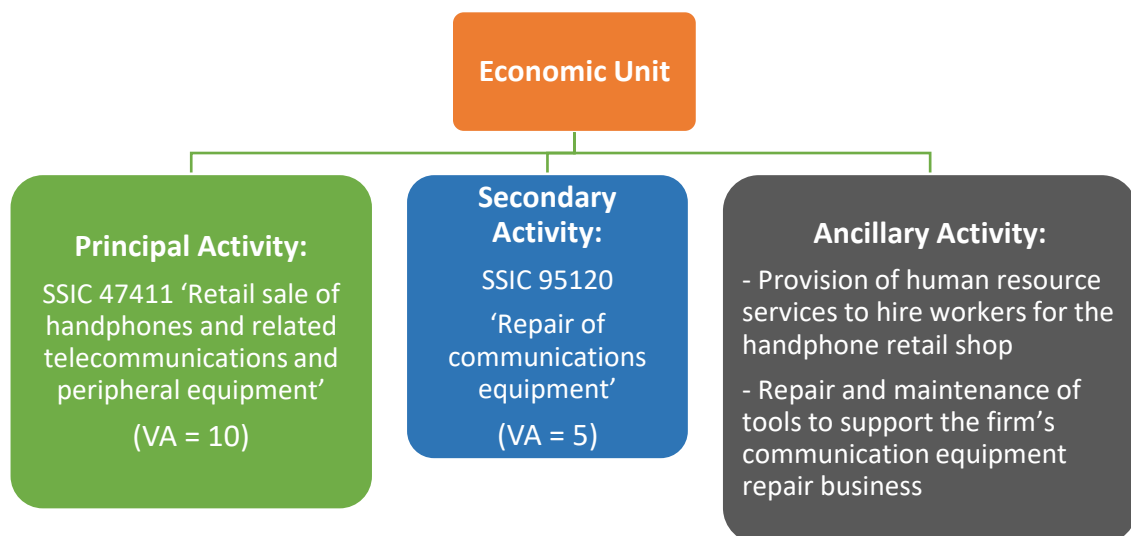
Economic Unit

Principal Activity:

SSIC 47411 ‘Retail sale of handphones and related telecommunications and peripheral equipment’

(VA = 10)

Secondary Activity:

SSIC 95120

‘Repair of communications equipment’

(VA = 5)

Ancillary Activity:

- Provision of human resource services to hire workers for the handphone retail shop

- Repair and maintenance of tools to support the firm’s communication equipment repair business